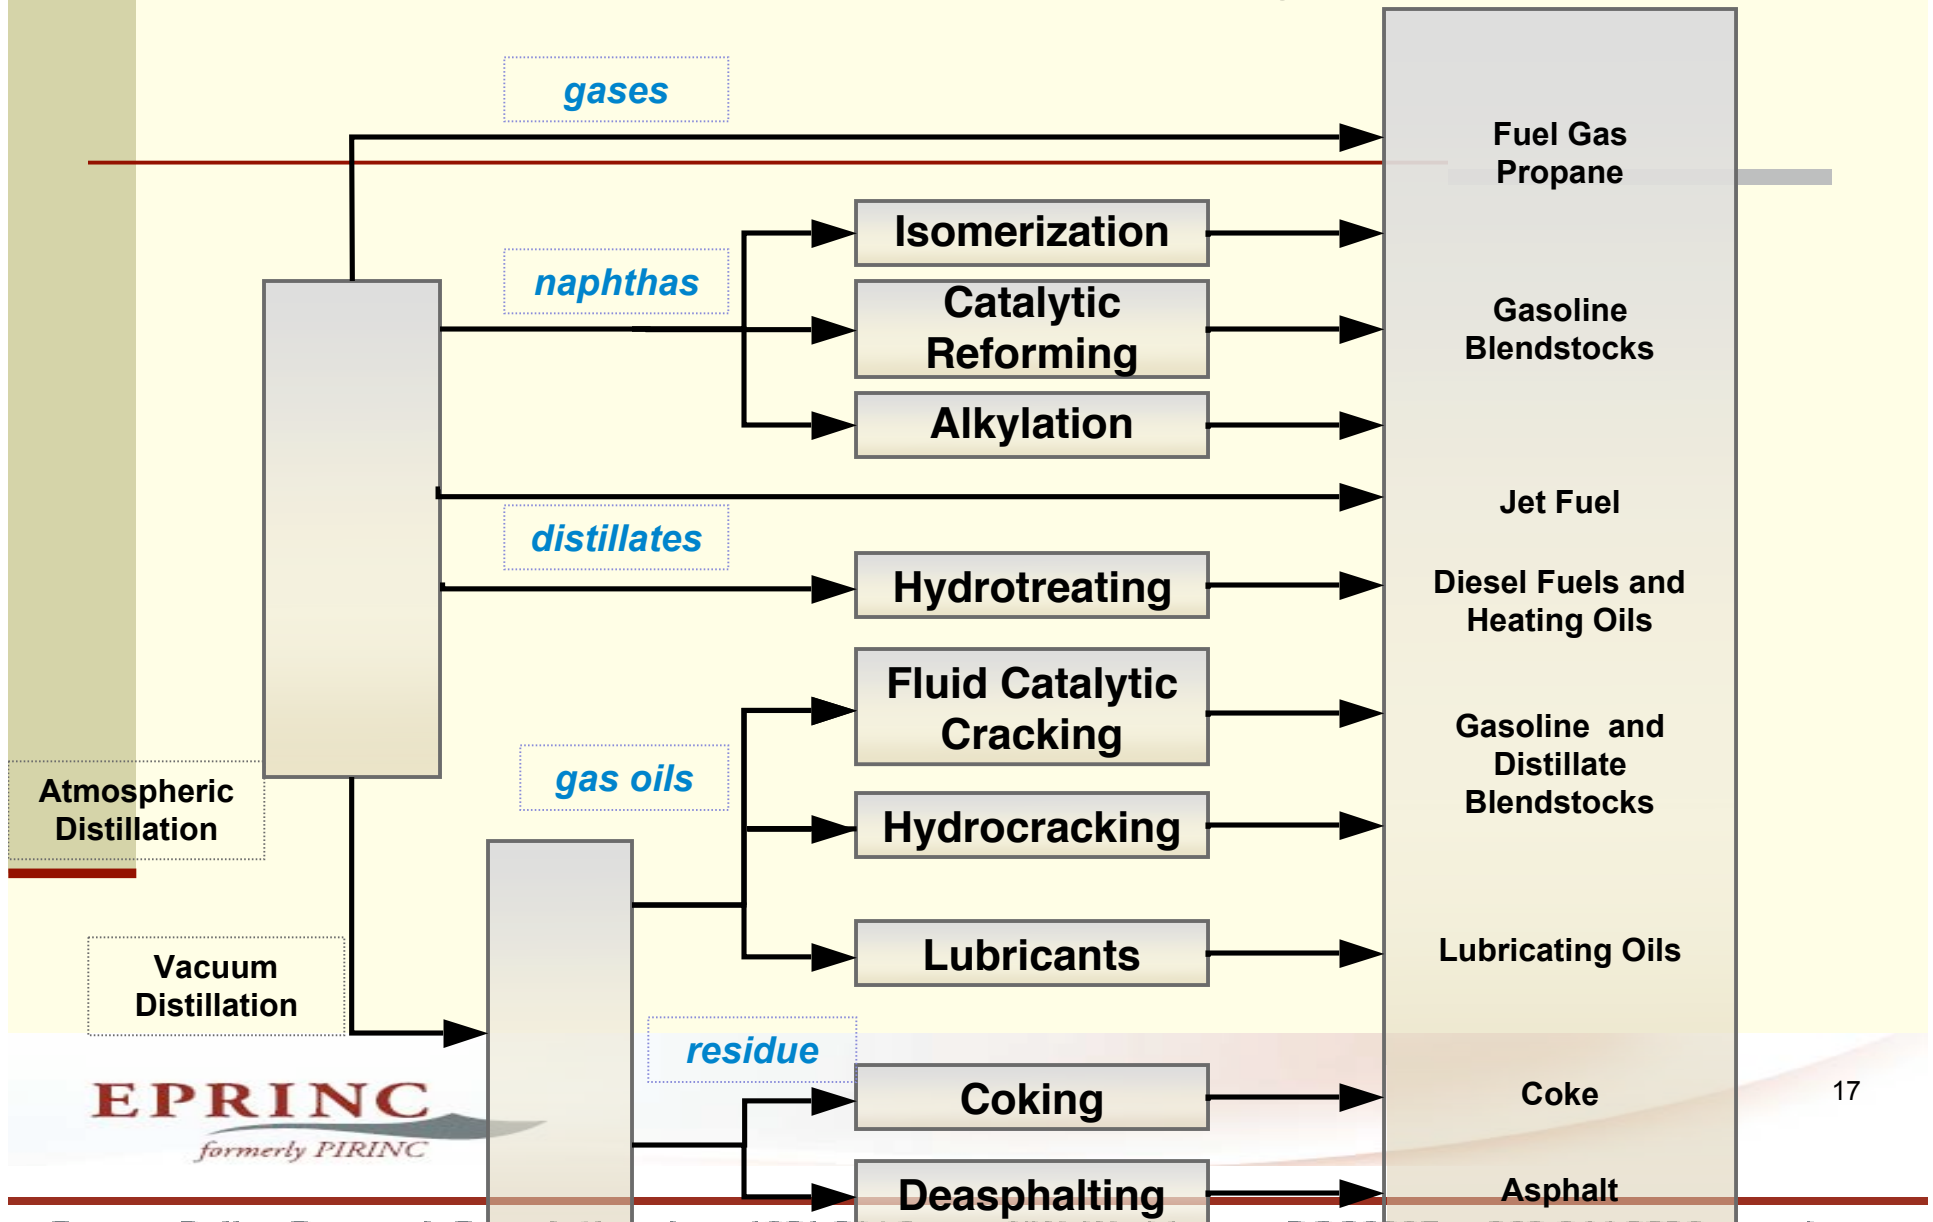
gases

Fuel Gas
Propane

Isomerization

naphthas

Catalytic Reforming

Gasoline Blendstocks

Alkylation

Jet Fuel

distillates

Hydrotreating

Diesel Fuels and Heating Oils

Fluid Catalytic Cracking

Gasoline and Distillate Blendstocks

Atmospheric Distillation

gas oils

Hydrocracking

Lubricants

Lubricating Oils

Vacuum Distillation

residue

EPRINC
formerly PIRINC

Coking

Coke

17

Deasphalting

Asphalt